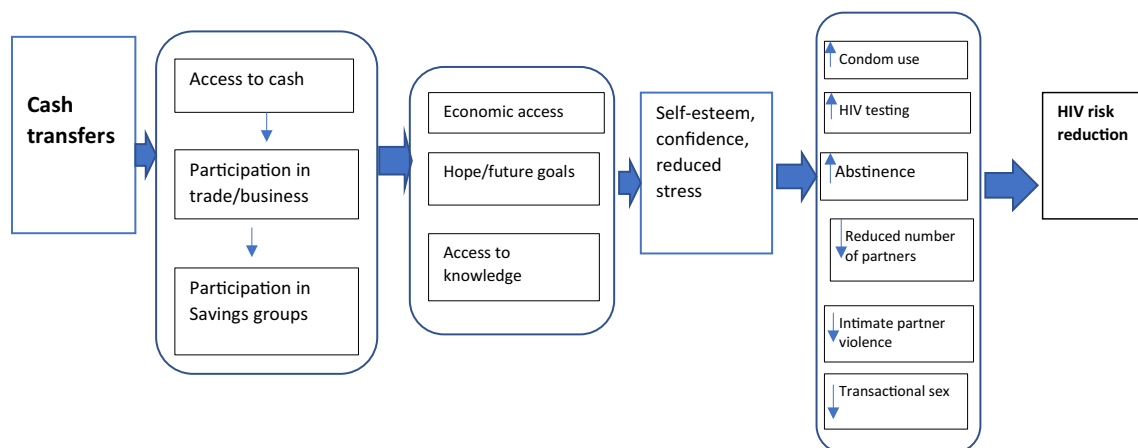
Cash transfers

Access to cash

Participation in trade/business

Participation in Savings groups

Economic access

Hope/future goals

Access to knowledge

Self-esteem, confidence, reduced stress

Condom use

HIV testing

Abstinence

Reduced number of partners

Intimate partner violence

Transactional sex

HIV risk reduction